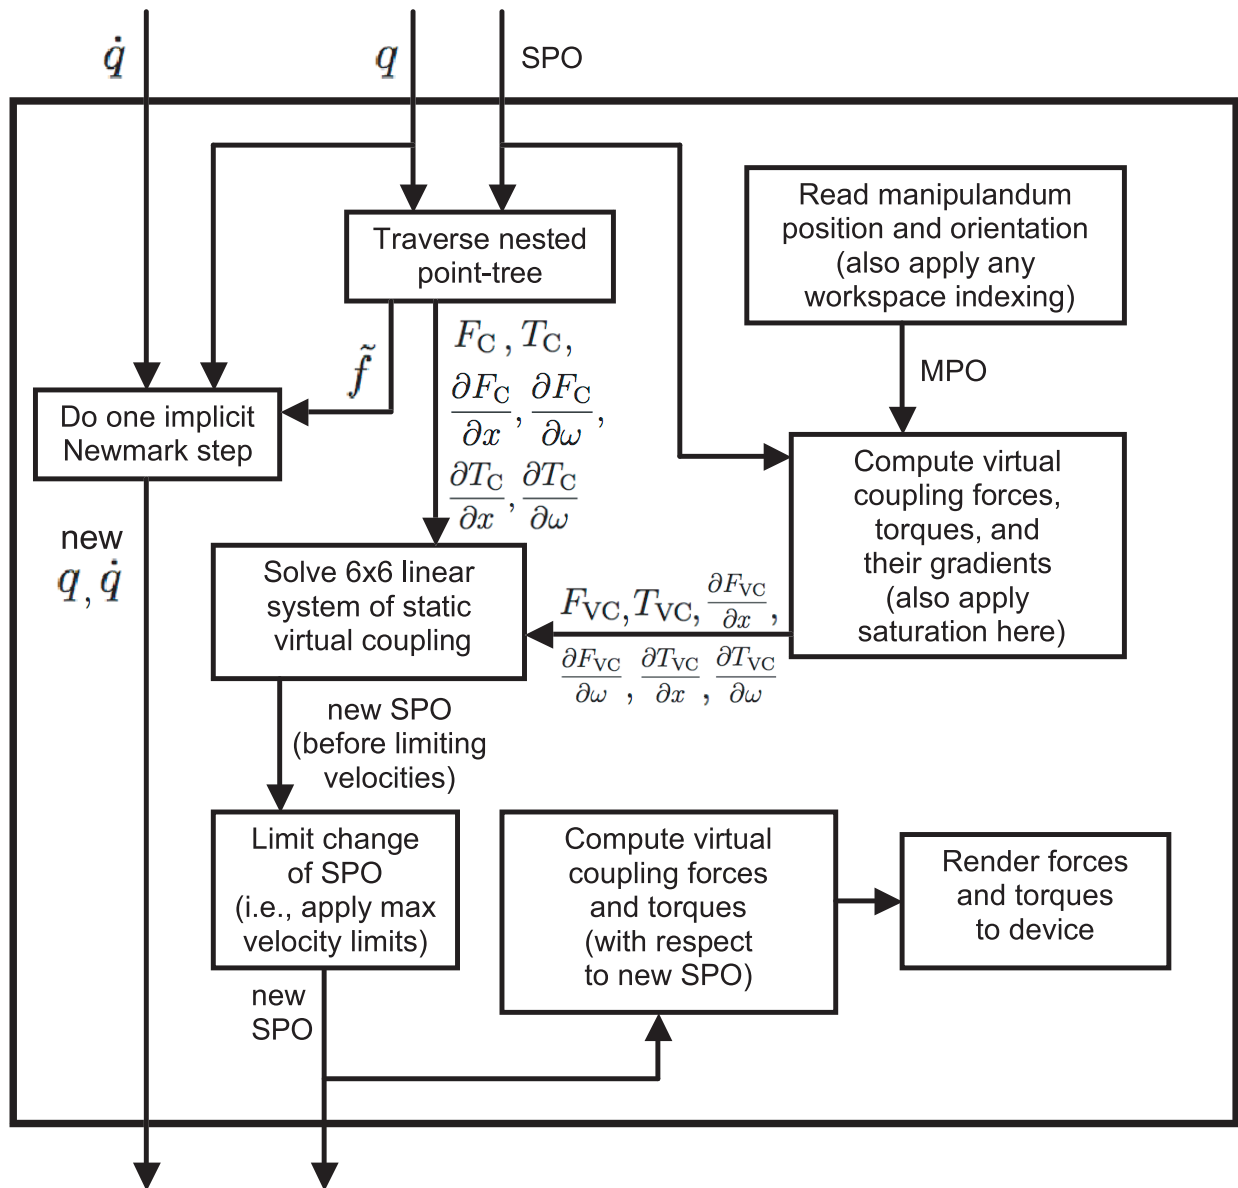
$\dot{q}$

$q$

SPO

Traverse nested point-tree

Read manipulandum position and orientation (also apply any workspace indexing)

$\tilde{f}$

$F_C, T_C,$ $\frac{\partial F_C}{\partial x}, \frac{\partial F_C}{\partial \omega},$ $\frac{\partial T_C}{\partial x}, \frac{\partial T_C}{\partial \omega}$

MPO

Do one implicit Newmark step

Compute virtual coupling forces, torques, and their gradients (also apply saturation here)

new $q, \dot{q}$

Solve 6x6 linear system of static virtual coupling

$F_{VC}, T_{VC}, \frac{\partial F_{VC}}{\partial x},$ $\frac{\partial F_{VC}}{\partial \omega}, \frac{\partial T_{VC}}{\partial x}, \frac{\partial T_{VC}}{\partial \omega}$

new SPO (before limiting velocities)

Limit change of SPO (i.e., apply max velocity limits)

Compute virtual coupling forces and torques (with respect to new SPO)

Render forces and torques to device

new SPO